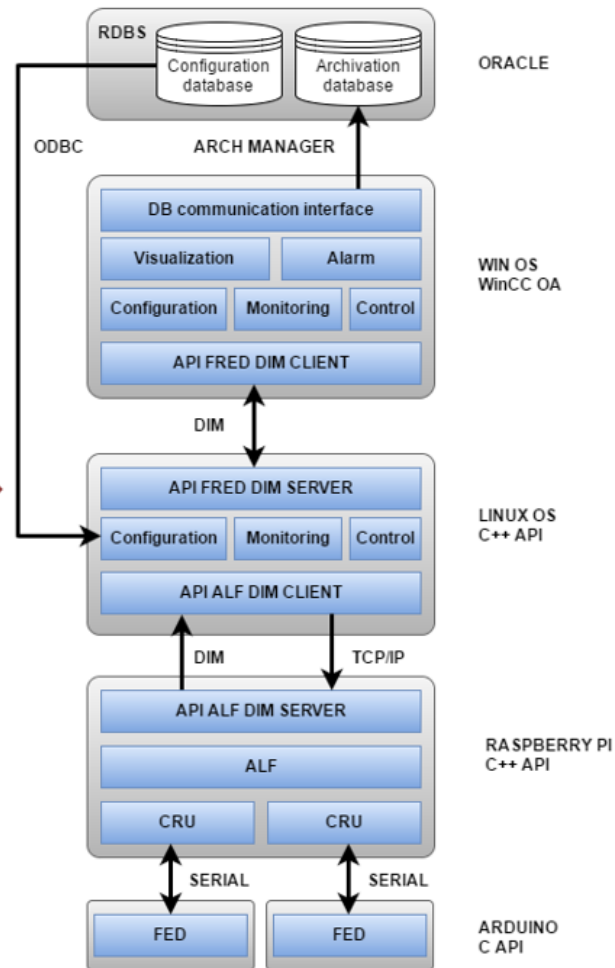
RDBS

Configuration database

Archivation database

ORACLE

ODBC

ARCH MANAGER

DB communication interface

Visualization

Alarm

Configuration

Monitoring

Control

API FRED DIM CLIENT

WIN OS
WinCC OA

DIM

API FRED DIM SERVER

Configuration

Monitoring

Control

API ALF DIM CLIENT

LINUX OS
C++ API

DIM

TCP/IP

API ALF DIM SERVER

ALF

CRU

CRU

RASPBERRY PI
C++ API

SERIAL

SERIAL

FED

FED

ARDUINO
C API